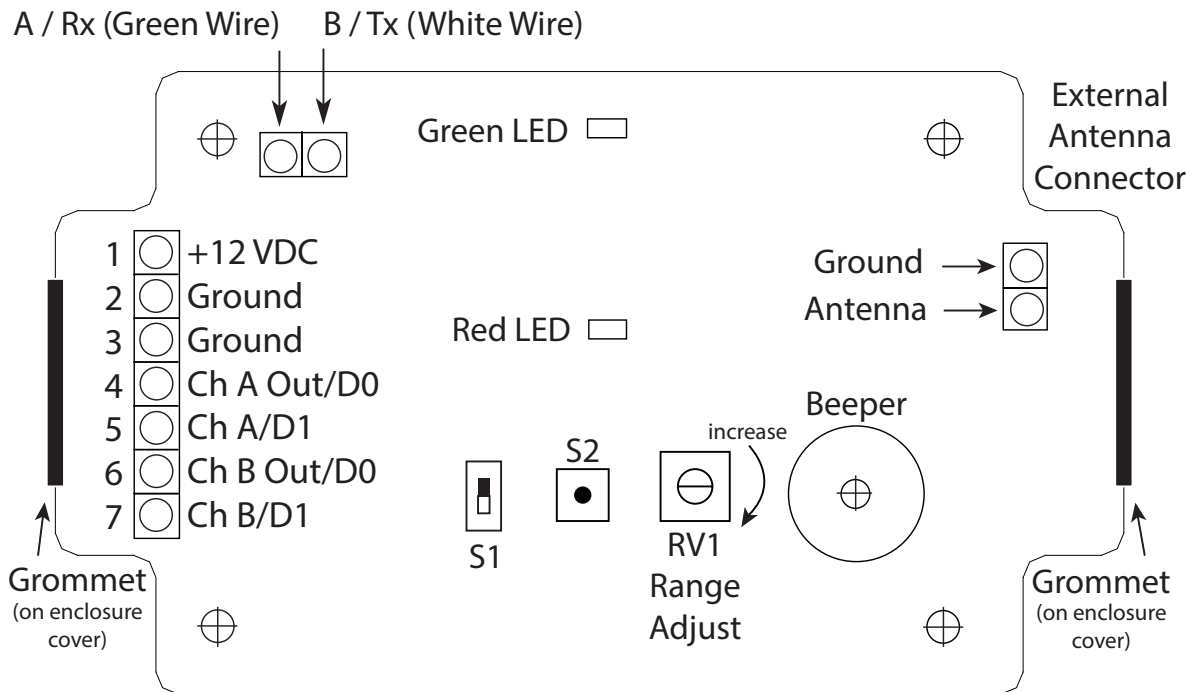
A / Rx (Green Wire)
B / Tx (White Wire)

Green LED

External Antenna Connector

1 +12 VDC
2 Ground
3 Ground
4 Ch A Out/D0
5 Ch A/D1
6 Ch B Out/D0
7 Ch B/D1

Ground
Antenna

Red LED

Beeper

increase

S2

S1

RV1 Range Adjust

Grommet (on enclosure cover)

Grommet (on enclosure cover)